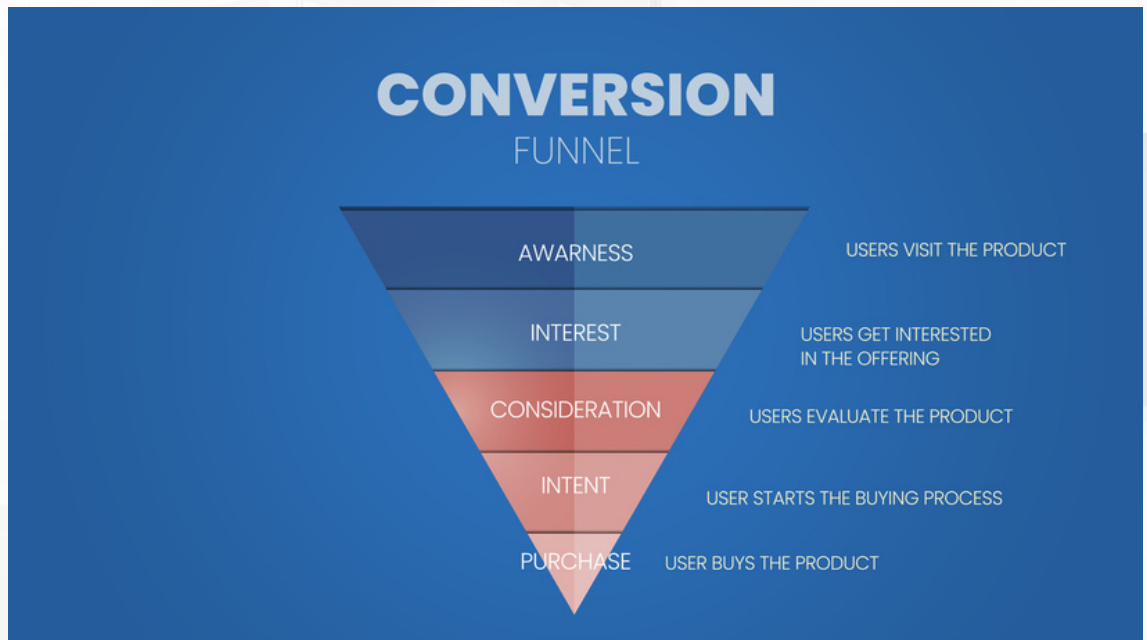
CONVERSION
FUNNEL

AWARNESS
USERS VISIT THE PRODUCT

INTEREST
USERS GET INTERESTED IN THE OFFERING

CONSIDERATION
USERS EVALUATE THE PRODUCT

INTENT
USER STARTS THE BUYING PROCESS

PURCHASE
USER BUYS THE PRODUCT